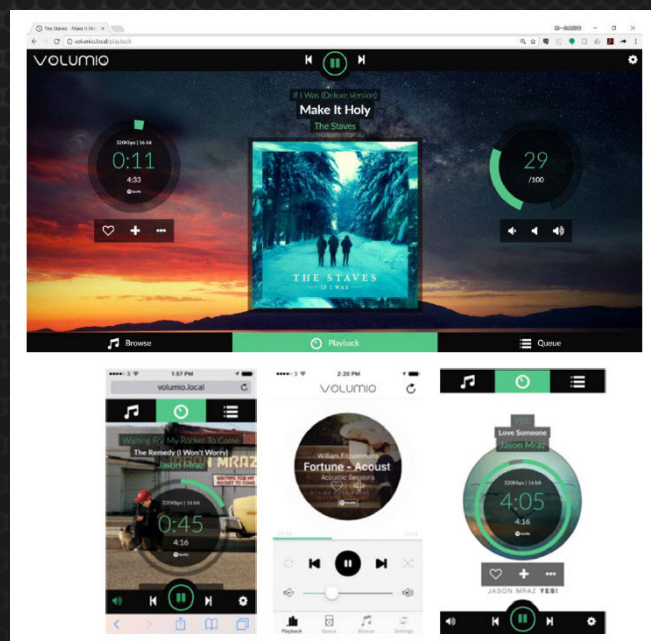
The Staves - Make It Ho ×

volumio.local/playback

VOLUMIO

If I Was (Deluxe Version)

Make It Holy

The Staves

320Kbps | 16 bit

0:11

4:33

THE STAVES

IF I WAS

29

/100

Browse

Playback

Queue

1:57 PM

volumio.local

Waiting For My Rocket To Come

The Remedy (I Won't Worry)

Jason Mraz

320Kbps | 16 bit

0:45

4:16

2:30 PM

VOLUMIO

William Fitzsimmons

Fortune - Acoust

Acoustic Sessions

Playback

Queue

Browse

Settings

Love Someone

Jason Mraz

4:05

4:16

JASON MRAZ YES!